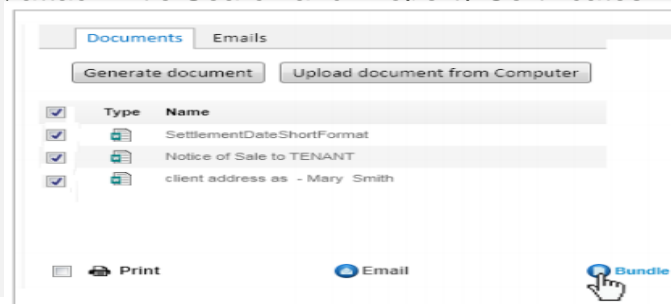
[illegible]

Documents Emails

Generate document Upload document from Computer

| | Type | Name |
|---|---|---|
| | | SettlementDateShortFormat |
| | | Notice of Sale to TENANT |
| | | client address as - Mary Smith |

Print Email Bundle